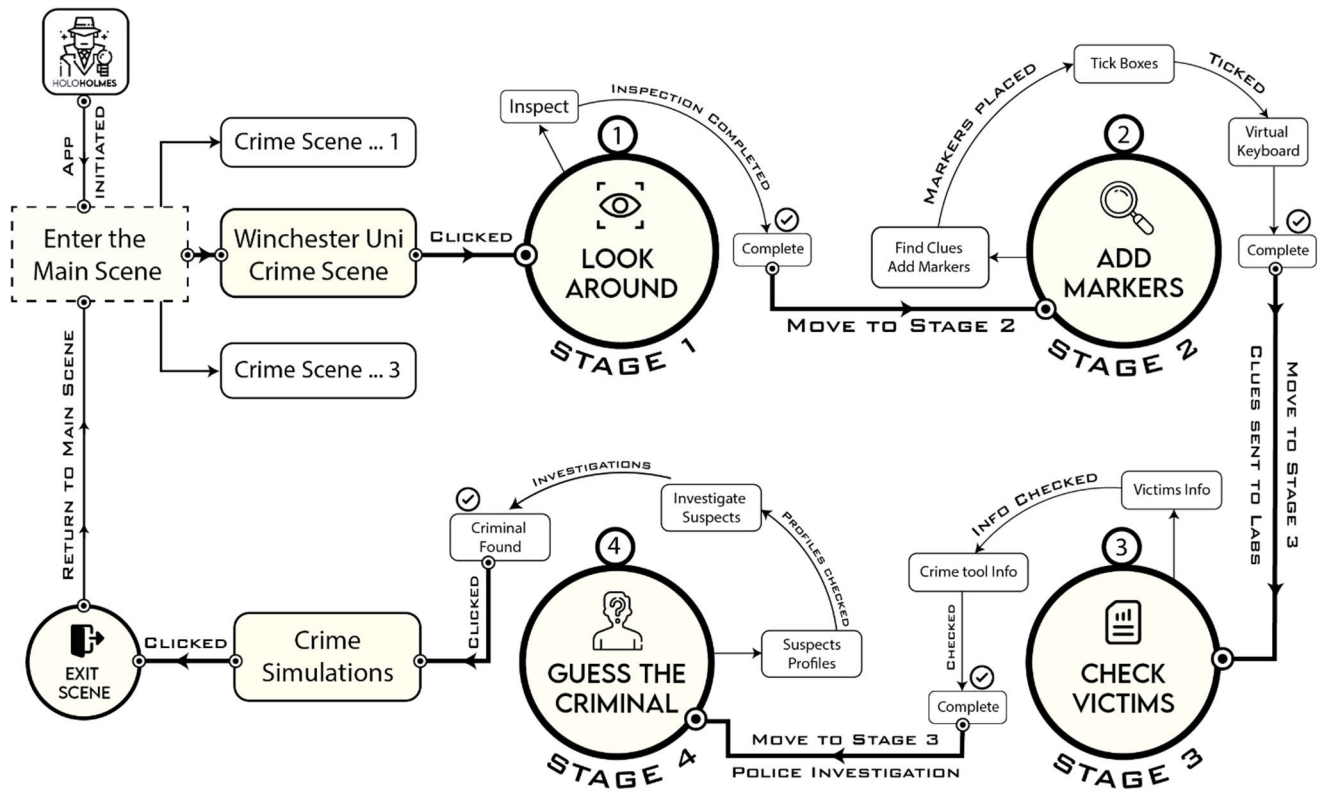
HOLOHOLMES

App Initiated

Enter the Main Scene

Crime Scene ... 1

Winchester Uni Crime Scene

Crime Scene ... 3

Clicked

Inspect

Inspection Completed

1

LOOK AROUND

STAGE 1

Complete

Move to Stage 2

Markers Placed

Tick Boxes

Ticked

Virtual Keyboard

2

Find Clues Add Markers

ADD MARKERS

STAGE 2

Complete

Move to Stage 3

Clues sent to Labs

Return to Main Scene

Investigations

Criminal Found

Investigate Suspects

Profiles Checked

4

Clicked

GUESS THE CRIMINAL

Suspects Profiles

STAGE 4

Info Checked

Victims Info

3

Crime tool Info

Checked

Complete

CHECK VICTIMS

STAGE 3

Move to Stage 3

Police Investigation

EXIT SCENE

Clicked

Crime Simulations